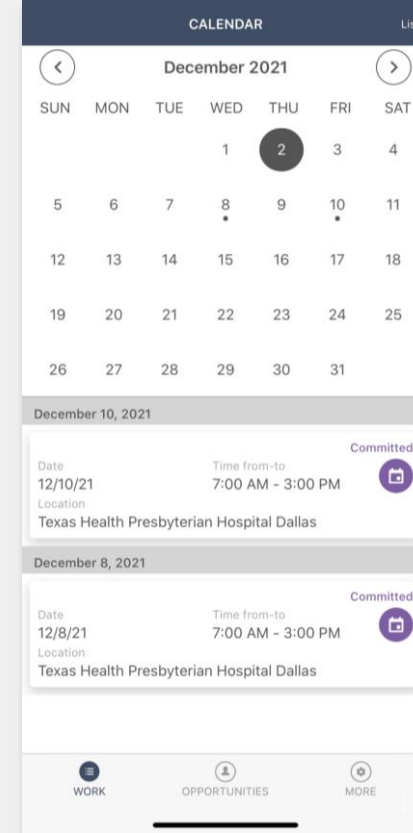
CALENDAR

Lis

December 2021

| SUN | MON | TUE | WED | THU | FRI | SAT |
|---|---|---|---|---|---|---|
| | | | 1 | 2 | 3 | 4 |
| 5 | 6 | 7 | 8 | 9 | 10 | 11 |
| 12 | 13 | 14 | 15 | 16 | 17 | 18 |
| 19 | 20 | 21 | 22 | 23 | 24 | 25 |
| 26 | 27 | 28 | 29 | 30 | 31 | |

December 10, 2021

Committed

Date
12/10/21

Time from-to
7:00 AM - 3:00 PM

Location
Texas Health Presbyterian Hospital Dallas

December 8, 2021

Committed

Date
12/8/21

Time from-to
7:00 AM - 3:00 PM

Location
Texas Health Presbyterian Hospital Dallas

WORK

OPPORTUNITIES

MORE